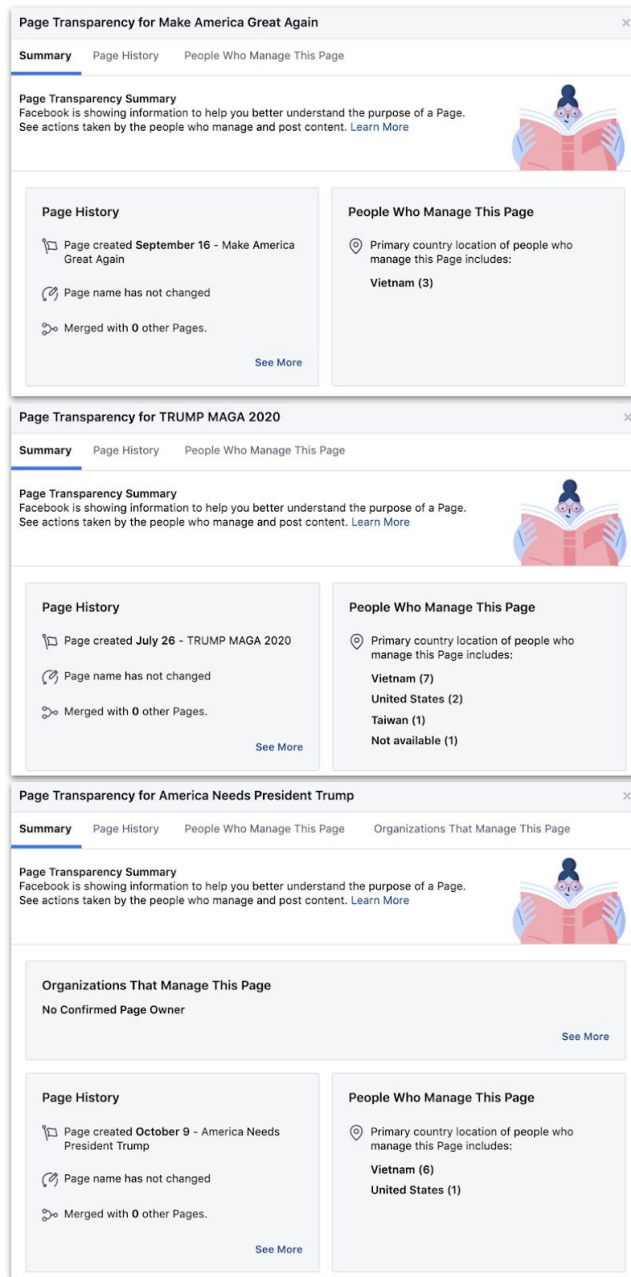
Page Transparency for Make America Great Again

Summary Page History People Who Manage This Page

Page Transparency Summary
Facebook is showing information to help you better understand the purpose of a Page. See actions taken by the people who manage and post content. Learn More

Page History

Page created **September 16** - Make America Great Again

Page name has not changed

Merged with **0** other Pages.

See More

People Who Manage This Page

Primary country location of people who manage this Page includes:

Vietnam (3)

Page Transparency for TRUMP MAGA 2020

Summary Page History People Who Manage This Page

Page Transparency Summary
Facebook is showing information to help you better understand the purpose of a Page. See actions taken by the people who manage and post content. Learn More

Page History

Page created **July 26** - TRUMP MAGA 2020

Page name has not changed

Merged with **0** other Pages.

See More

People Who Manage This Page

Primary country location of people who manage this Page includes:

Vietnam (7)

United States (2)

Taiwan (1)

Not available (1)

Page Transparency for America Needs President Trump

Summary Page History People Who Manage This Page Organizations That Manage This Page

Page Transparency Summary
Facebook is showing information to help you better understand the purpose of a Page. See actions taken by the people who manage and post content. Learn More

Organizations That Manage This Page

No Confirmed Page Owner

See More

Page History

Page created **October 9** - America Needs President Trump

Page name has not changed

Merged with **0** other Pages.

See More

People Who Manage This Page

Primary country location of people who manage this Page includes:

Vietnam (6)

United States (1)